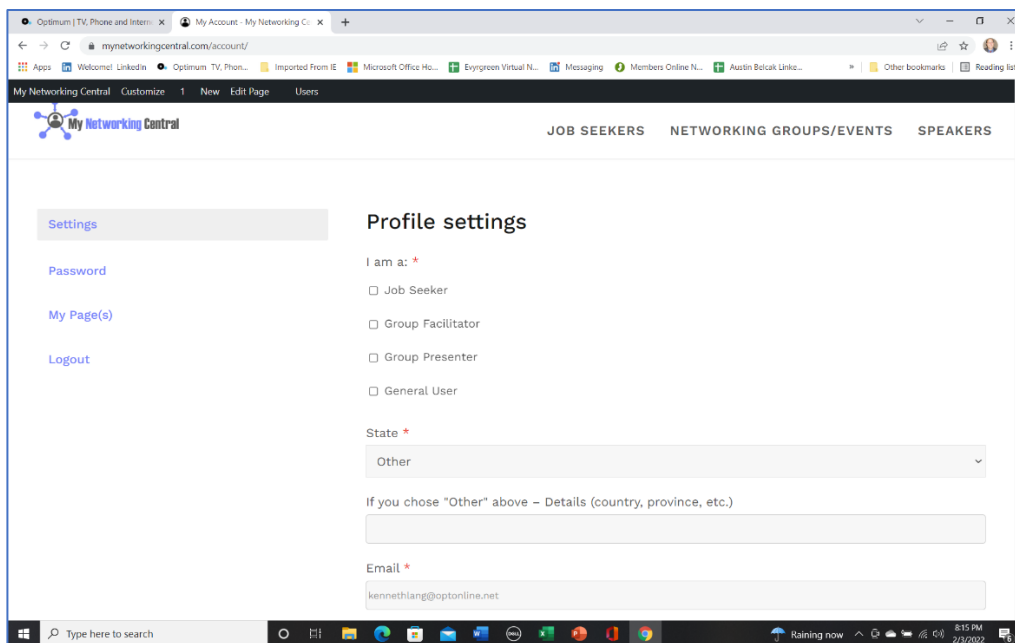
Optimum | TV, Phone and Intern ×   My Account - My Networking Ce ×   +

mynetworkingcentral.com/account/

Apps   Welcome! LinkedIn   Optimum TV, Phon...   Imported From IE   Microsoft Office Ho...   Evyrgreen Virtual N...   Messaging   Members Online N...   Austin Belcak Linke...   »   Other bookmarks   Reading list

My Networking Central   Customize   1   New   Edit Page   Users

My Networking Central

JOB SEEKERS   NETWORKING GROUPS/EVENTS   SPEAKERS

Settings

Password

My Page(s)

Logout

Profile settings

I am a: *

Job Seeker

Group Facilitator

Group Presenter

General User

State *

Other

If you chose "Other" above – Details (country, province, etc.)

Email *

kennethlang@optonline.net

Type here to search

Raining now   8:15 PM 2/3/2022